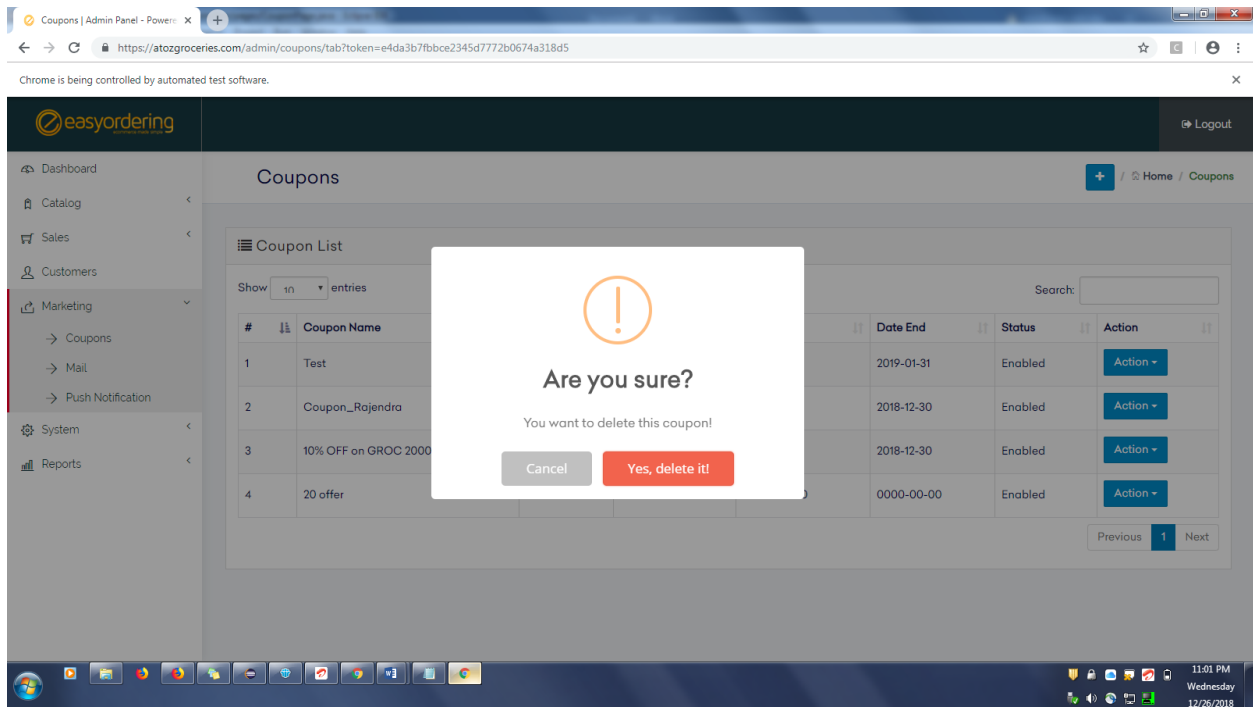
Coupons | Admin Panel - Powere ×

https://atozgroceries.com/admin/coupons/tab?token=e4da3b7fbbce2345d7772b0674a318d5

Chrome is being controlled by automated test software.

easyordering

Logout

Dashboard
Catalog
Sales
Customers
Marketing
Coupons
Mail
Push Notification
System
Reports

Coupons

+ / Home / Coupons

Coupon List

Show 10 entries

Search:

| # | Coupon Name | | | | Date End | Status | Action |
|---|---|---|---|---|---|---|---|
| 1 | Test | | | | 2019-01-31 | Enabled | Action |
| 2 | Coupon_Rajendra | | | | 2018-12-30 | Enabled | Action |
| 3 | 10% OFF on GROC 2000 | | | | 2018-12-30 | Enabled | Action |
| 4 | 20 offer | | | | 0000-00-00 | Enabled | Action |

Previous 1 Next

!

Are you sure?

You want to delete this coupon!

Cancel

Yes, delete it!

11:01 PM
Wednesday
12/26/2018